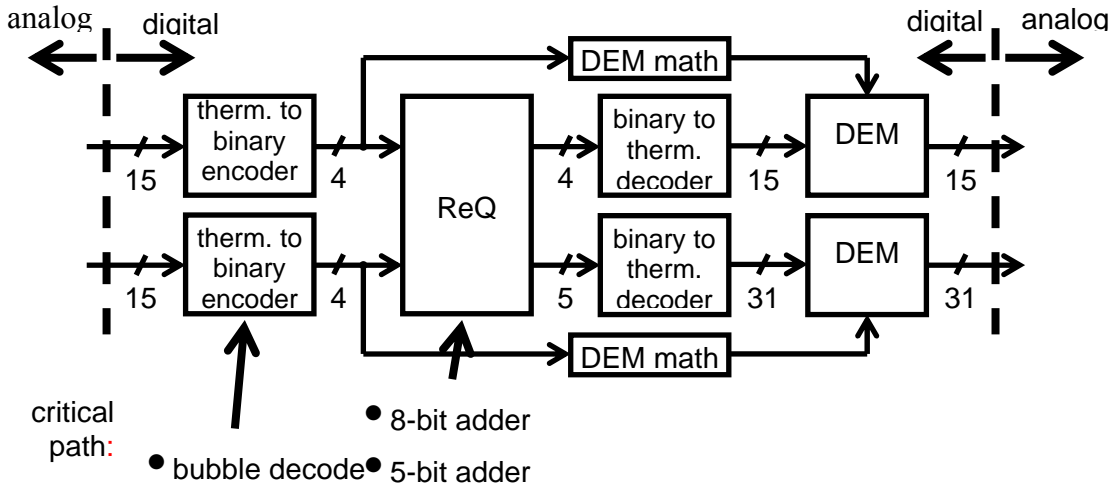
analog digital

digital analog

DEM math

therm. to binary encoder

15

4

ReQ

4

binary to therm. decoder

15

DEM

15

therm. to binary encoder

15

4

5

binary to therm. decoder

31

DEM

31

DEM math

critical path:

• bubble decode

• 8-bit adder

• 5-bit adder